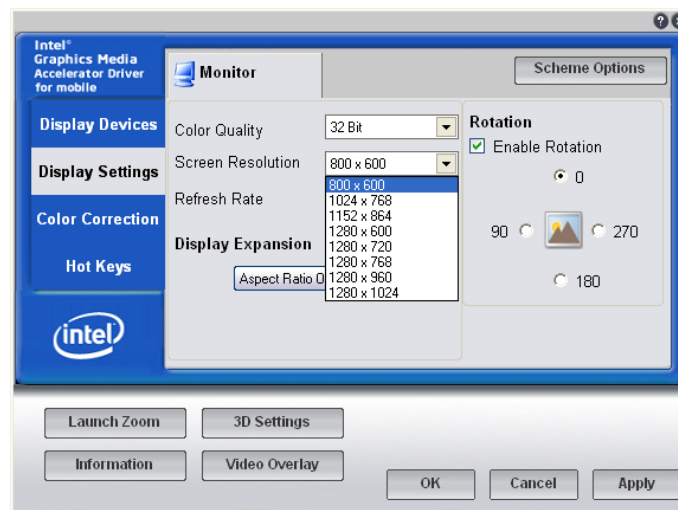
Intel®
Graphics Media
Accelerator Driver
for mobile

Display Devices
Display Settings
Color Correction
Hot Keys

intel

Monitor

Scheme Options

Color Quality 32 Bit
Screen Resolution 800 x 600
Refresh Rate

800 x 600
1024 x 768
1152 x 864
1280 x 600
1280 x 720
1280 x 768
1280 x 960
1280 x 1024

Display Expansion
Aspect Ratio O

Rotation
Enable Rotation
0
90
270
180

Launch Zoom
3D Settings
Information
Video Overlay

OK
Cancel
Apply